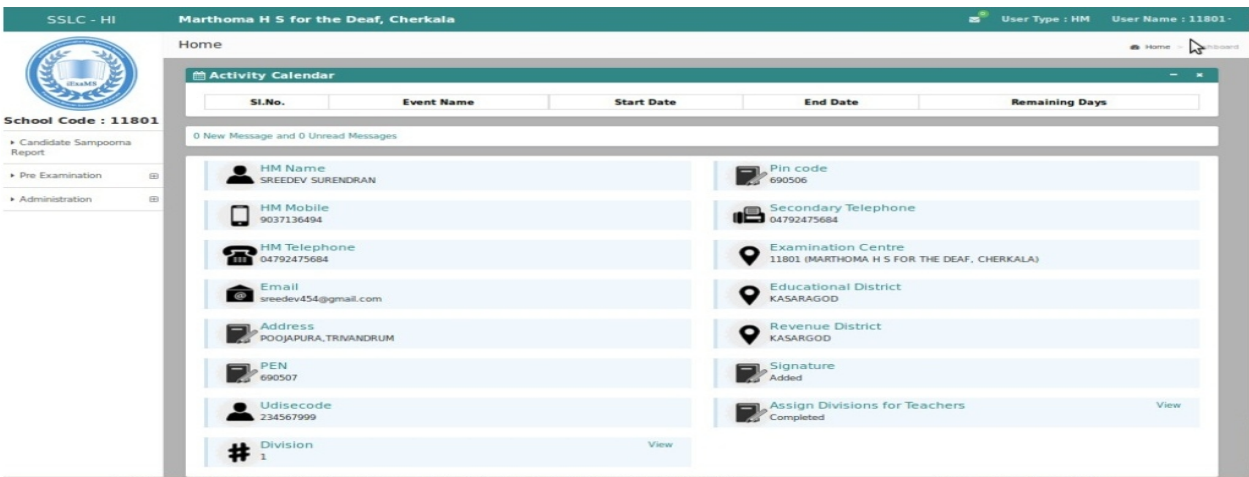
SSLC - HI

Marthoma H S for the Deaf, Cherkala

User Type : HM User Name : 11801-

iExaMS

School Code : 11801

▸ Candidate Sampoorna Report

▸ Pre Examination

▸ Administration

Home

Home > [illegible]

Activity Calendar

| Sl.No. | Event Name | Start Date | End Date | Remaining Days |
|---|---|---|---|---|

0 New Message and 0 Unread Messages

HM Name
SREEDEV SURENDRAN

Pin code
690506

HM Mobile
9037136494

Secondary Telephone
04792475684

HM Telephone
04792475684

Examination Centre
11801 (MARTHOMA H S FOR THE DEAF, CHERKALA)

Email
sreedev454@gmail.com

Educational District
KASARAGOD

Address
POOJAPURA,TRIVANDRUM

Revenue District
KASARGOD

PEN
690507

Signature
Added

Udisecode
234567999

Assign Divisions for Teachers
Completed
View

Division
1
View